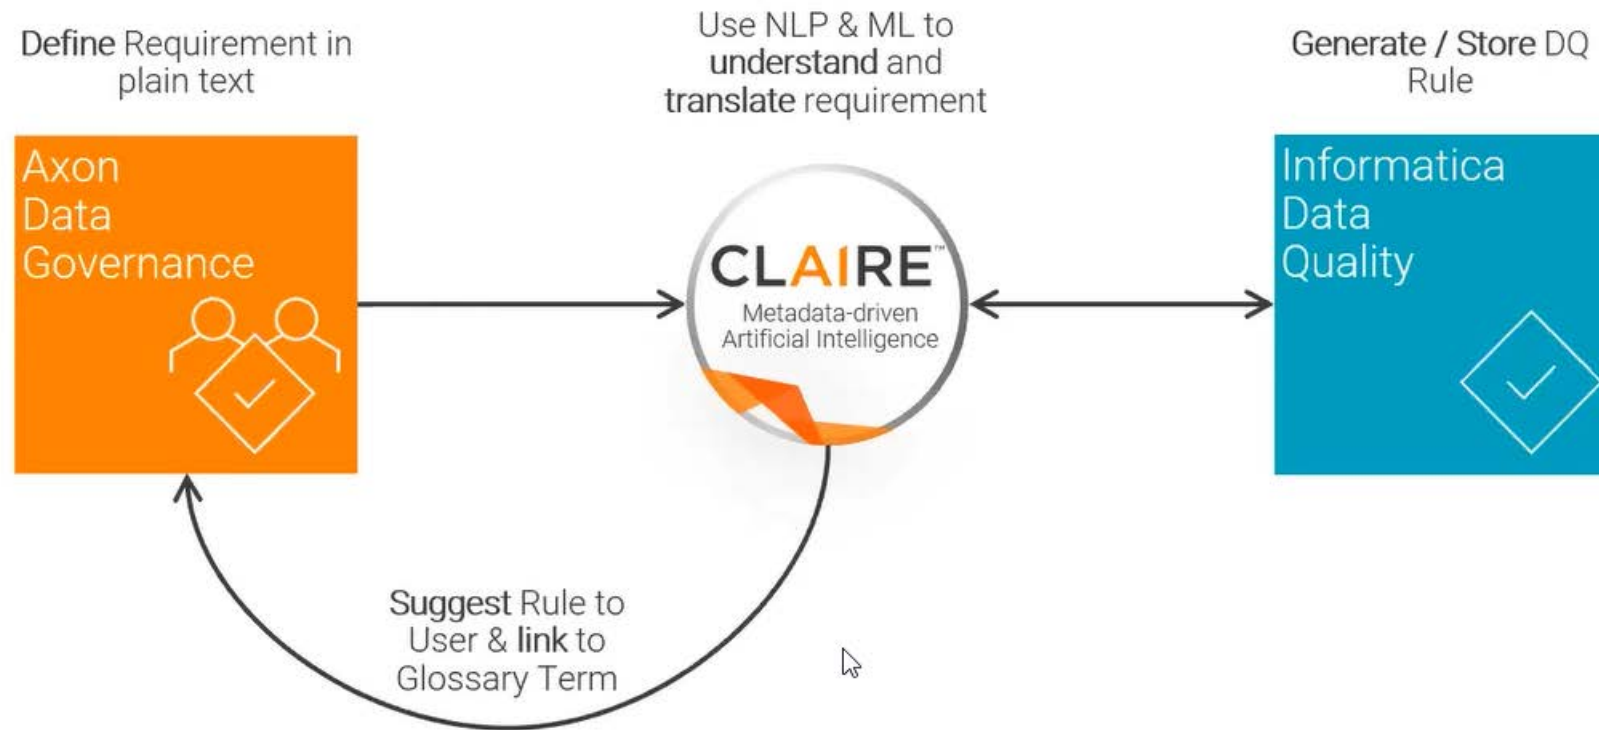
Define Requirement in plain text

Use NLP & ML to understand and translate requirement

Generate / Store DQ Rule

Axon Data Governance

CLAIRE™
Metadata-driven Artificial Intelligence

Informatica Data Quality

Suggest Rule to User & link to Glossary Term